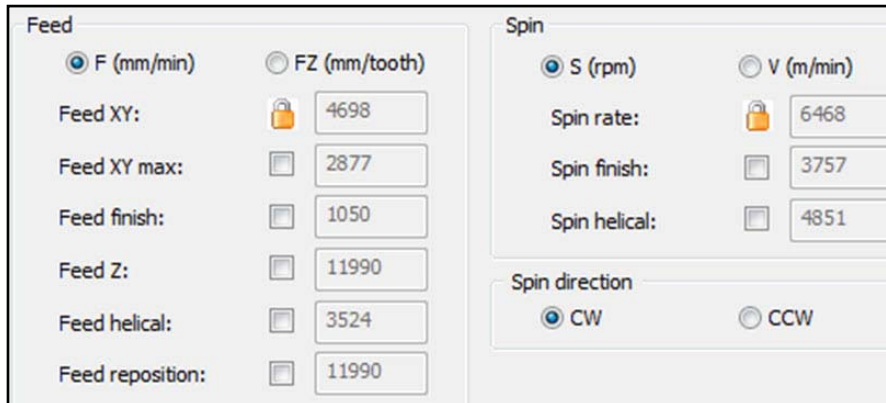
Feed

F (mm/min) FZ (mm/tooth)

| | |
|---|---|
| Feed XY: | 4698 |
| Feed XY max: | 2877 |
| Feed finish: | 1050 |
| Feed Z: | 11990 |
| Feed helical: | 3524 |
| Feed reposition: | 11990 |

Spin

S (rpm) V (m/min)

| | |
|---|---|
| Spin rate: | 6468 |
| Spin finish: | 3757 |
| Spin helical: | 4851 |

Spin direction

CW CCW